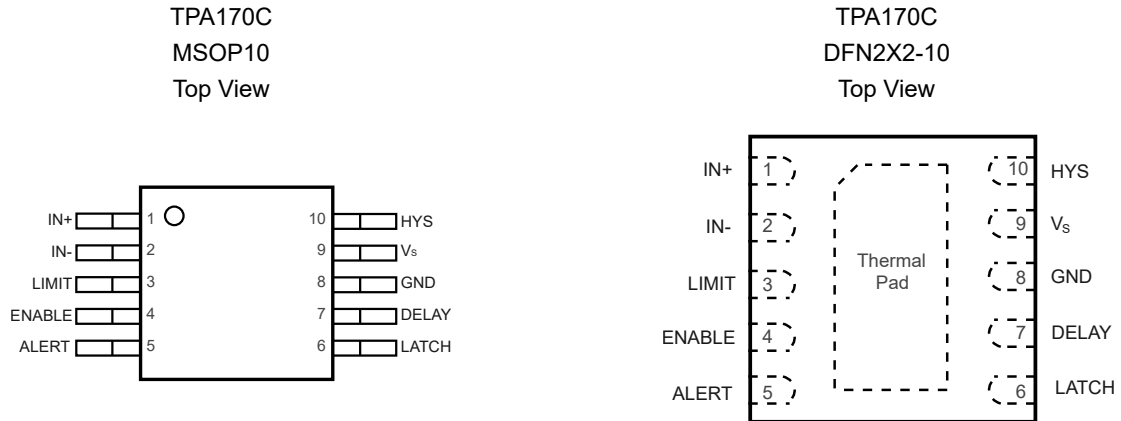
TPA170C
MSOP10
Top View

IN+ 1
IN- 2
LIMIT 3
ENABLE 4
ALERT 5
10 HYS
9 $V_S$
8 GND
7 DELAY
6 LATCH

TPA170C
DFN2X2-10
Top View

IN+ 1
IN- 2
LIMIT 3
ENABLE 4
ALERT 5
Thermal Pad
10 HYS
9 $V_S$
8 GND
7 DELAY
6 LATCH